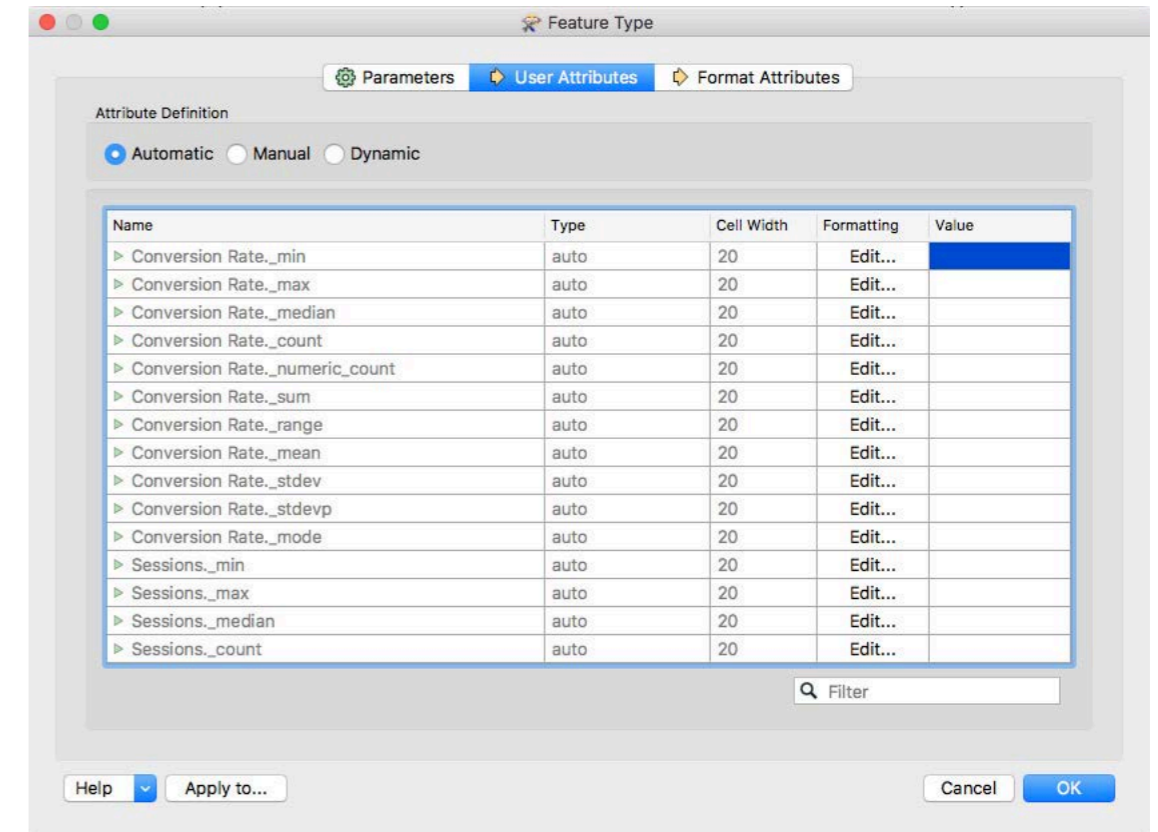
Feature Type

Parameters | User Attributes | Format Attributes

Attribute Definition

Automatic Manual Dynamic

| Name | Type | Cell Width | Formatting | Value |
|---|---|---|---|---|
| Conversion Rate._min | auto | 20 | Edit... | |
| Conversion Rate._max | auto | 20 | Edit... | |
| Conversion Rate._median | auto | 20 | Edit... | |
| Conversion Rate._count | auto | 20 | Edit... | |
| Conversion Rate._numeric_count | auto | 20 | Edit... | |
| Conversion Rate._sum | auto | 20 | Edit... | |
| Conversion Rate._range | auto | 20 | Edit... | |
| Conversion Rate._mean | auto | 20 | Edit... | |
| Conversion Rate._stdev | auto | 20 | Edit... | |
| Conversion Rate._stdevp | auto | 20 | Edit... | |
| Conversion Rate._mode | auto | 20 | Edit... | |
| Sessions._min | auto | 20 | Edit... | |
| Sessions._max | auto | 20 | Edit... | |
| Sessions._median | auto | 20 | Edit... | |
| Sessions._count | auto | 20 | Edit... | |

Filter

Help | Apply to... | Cancel | OK